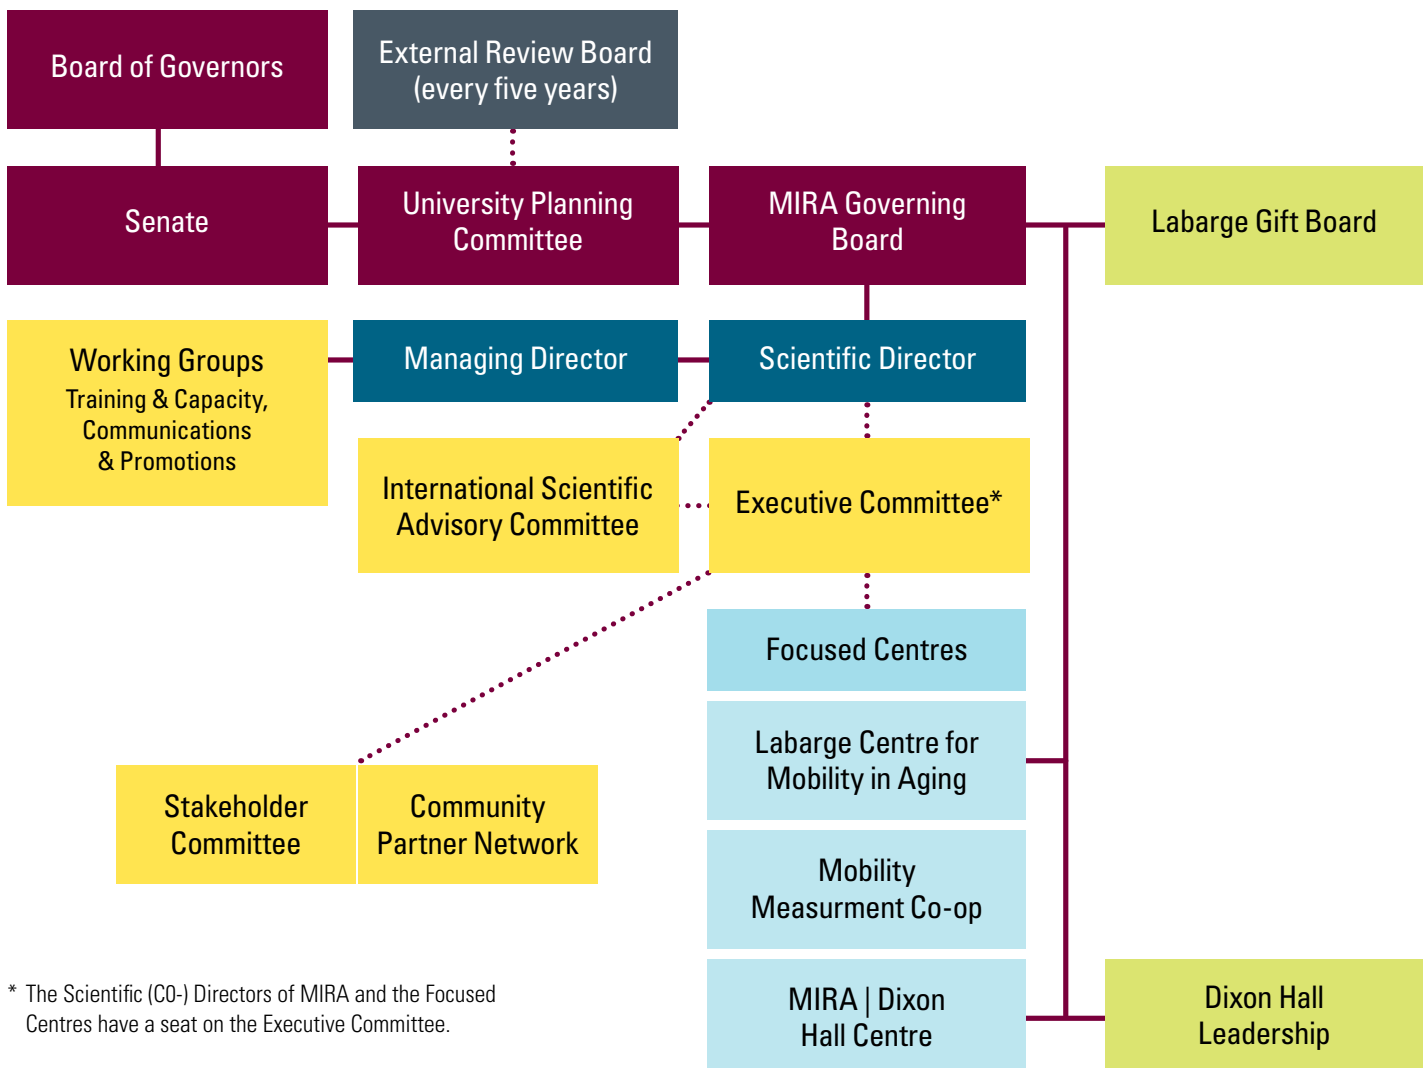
Board of Governors

External Review Board (every five years)

Senate

University Planning Committee

MIRA Governing Board

Labarge Gift Board

Working Groups
Training & Capacity, Communications & Promotions

Managing Director

Scientific Director

International Scientific Advisory Committee

Executive Committee*

Focused Centres

Labarge Centre for Mobility in Aging

Stakeholder Committee

Community Partner Network

Mobility Measurment Co-op

MIRA | Dixon Hall Centre

Dixon Hall Leadership

* The Scientific (CO-) Directors of MIRA and the Focused Centres have a seat on the Executive Committee.